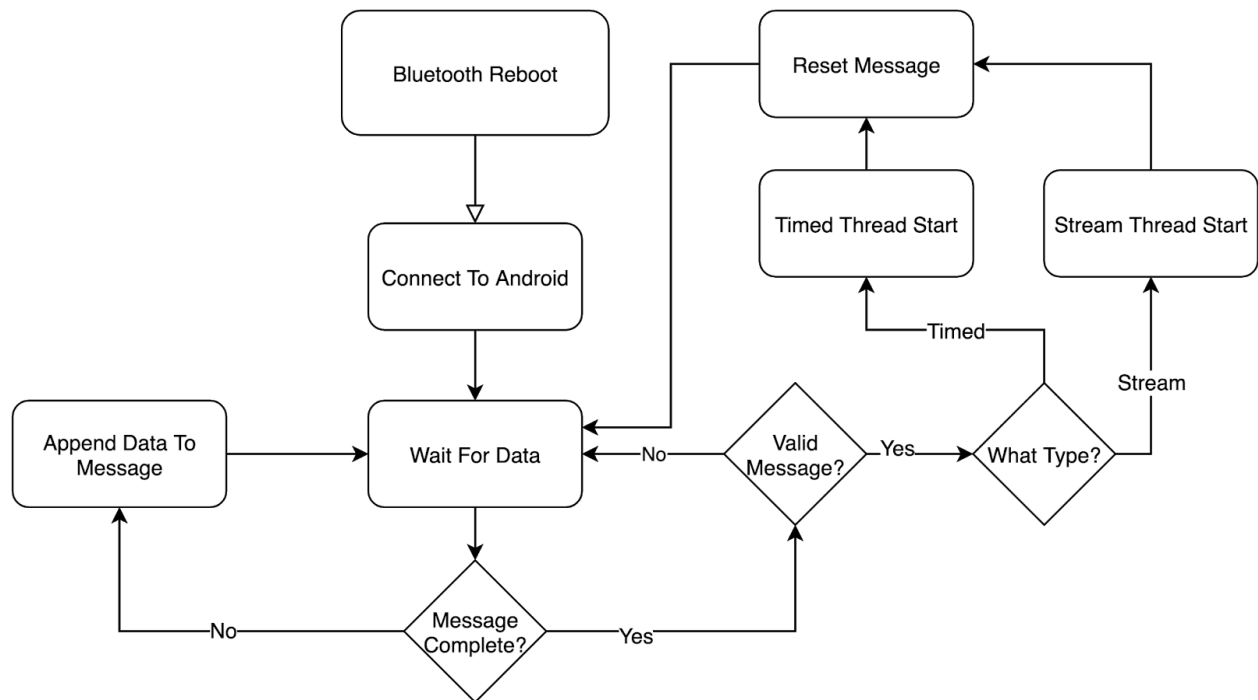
Bluetooth Reboot

Reset Message

Timed Thread Start

Stream Thread Start

Connect To Android

Timed

Stream

Append Data To Message

Wait For Data

No

Valid Message?

Yes

What Type?

No

Message Complete?

Yes